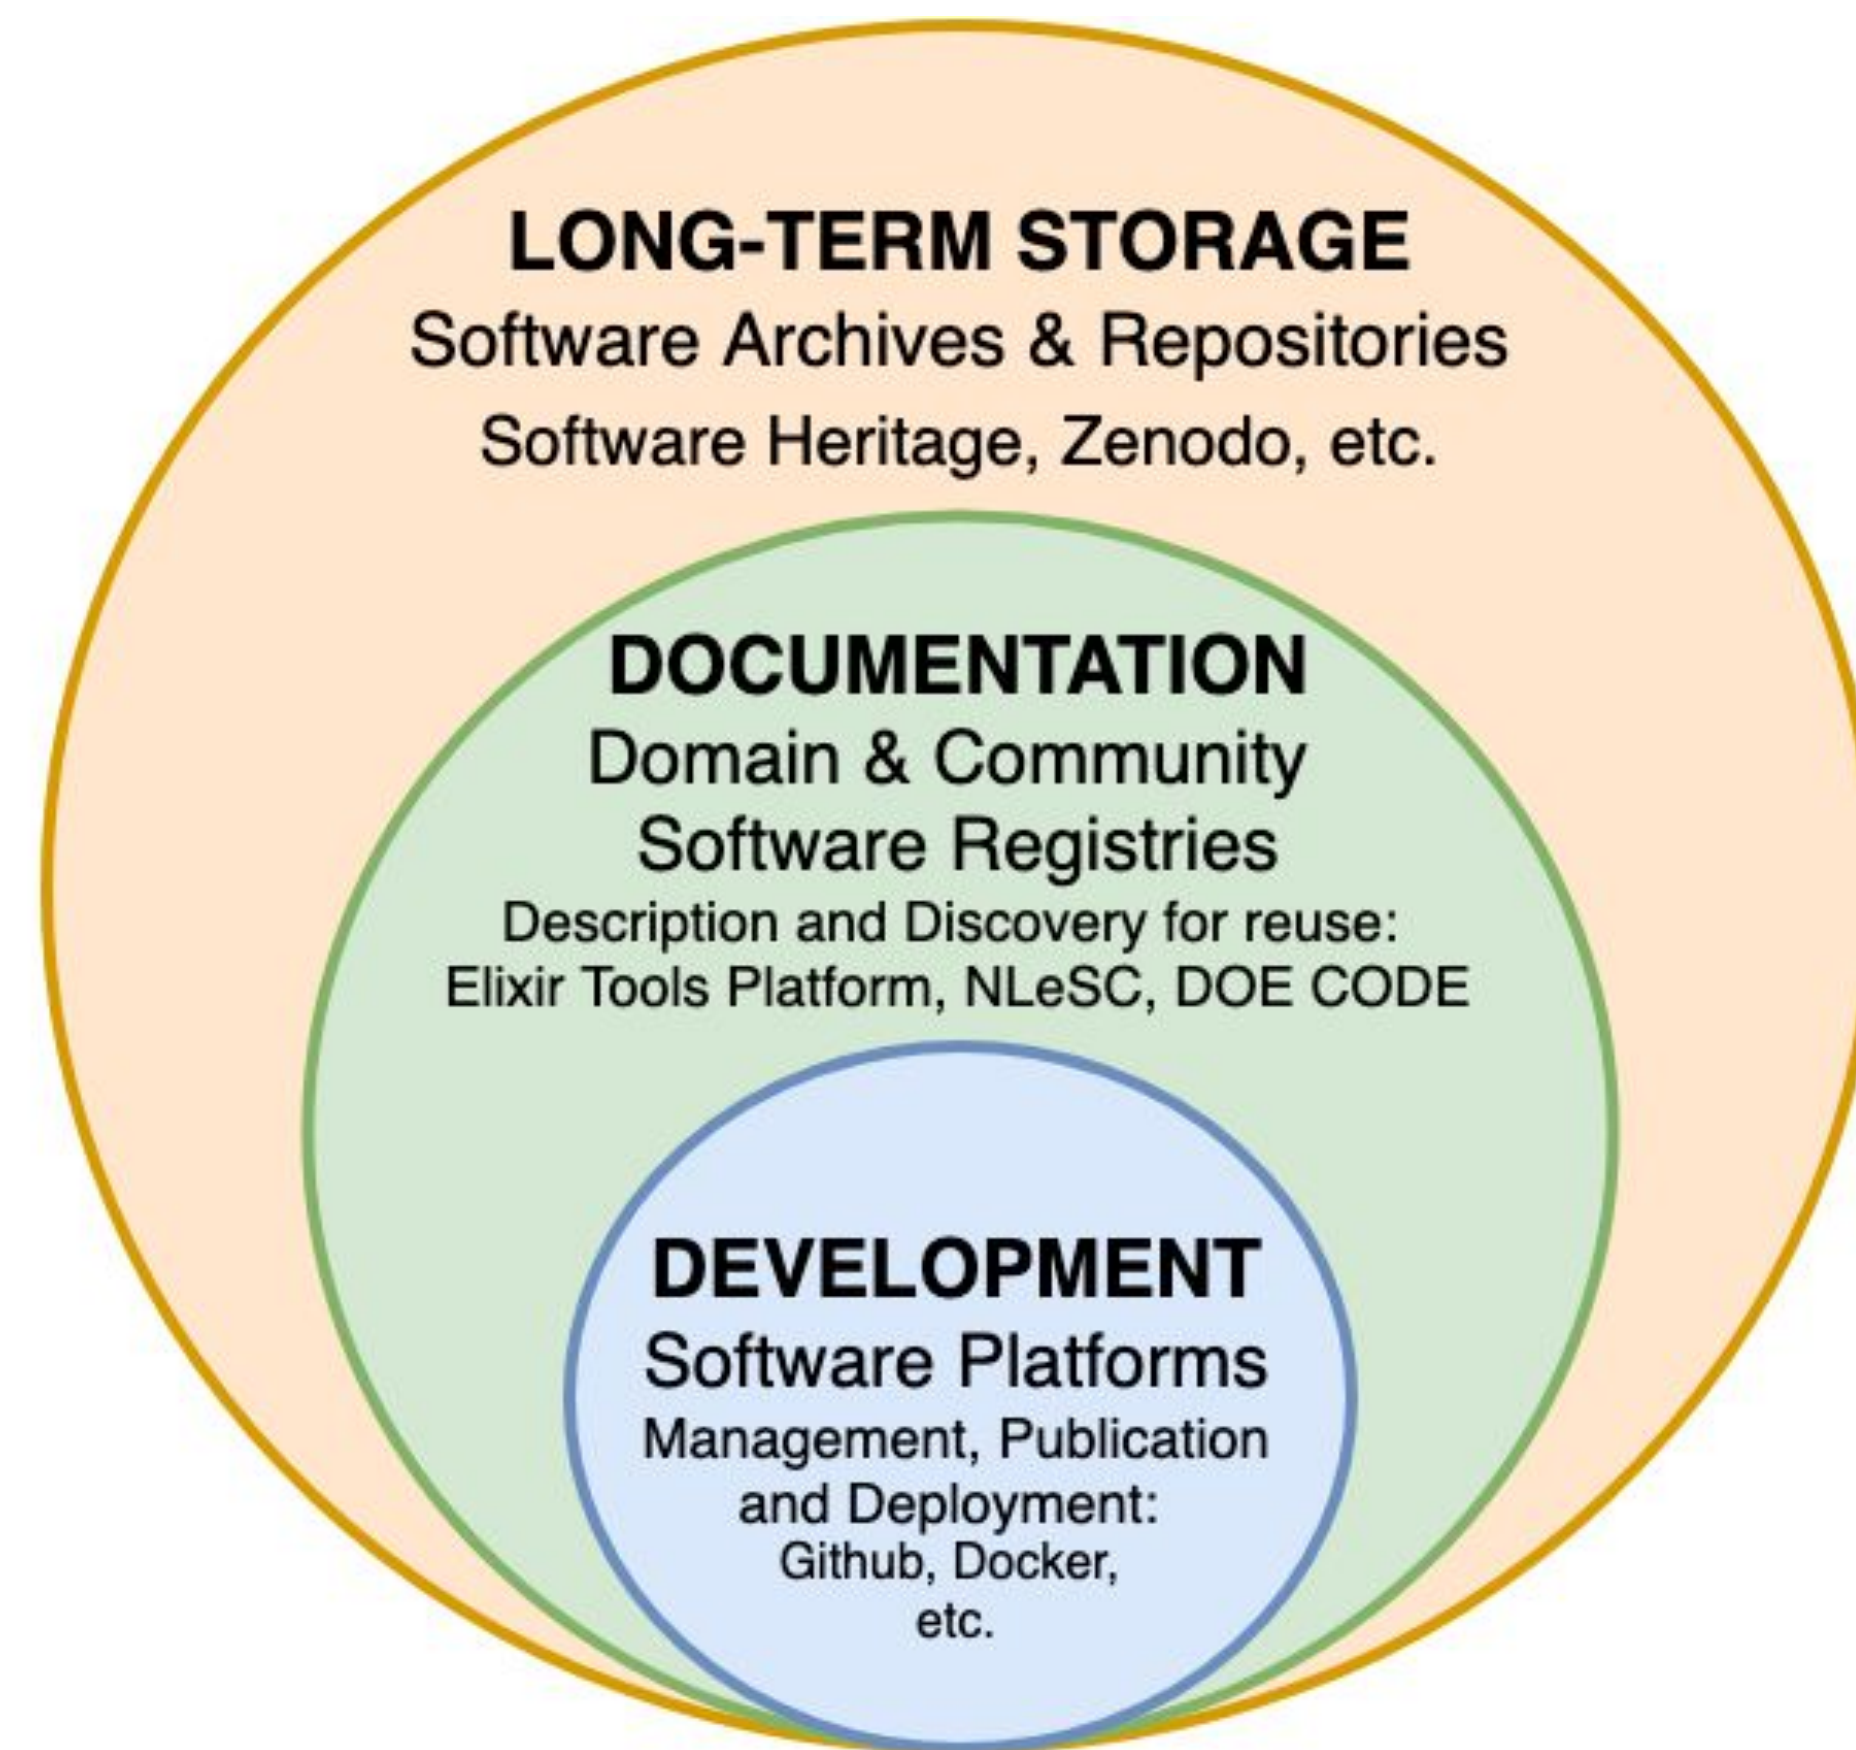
LONG-TERM STORAGE
Software Archives & Repositories
Software Heritage, Zenodo, etc.

DOCUMENTATION
Domain & Community Software Registries
Description and Discovery for reuse: Elixir Tools Platform, NLeSC, DOE CODE

DEVELOPMENT
Software Platforms
Management, Publication and Deployment: Github, Docker, etc.